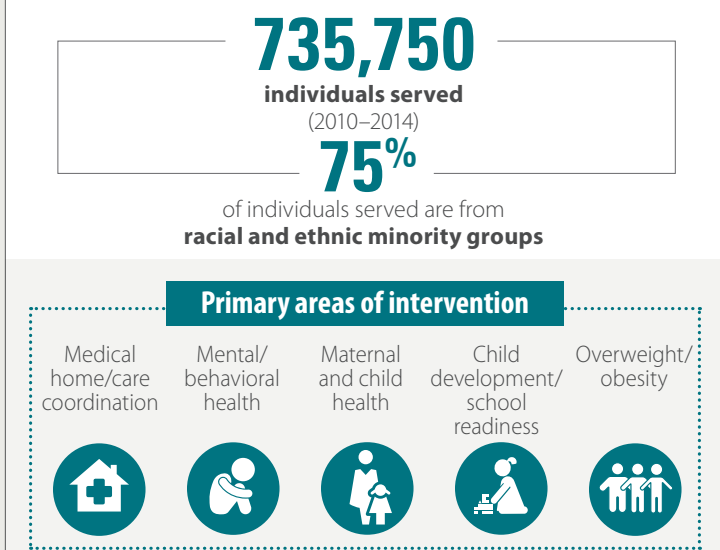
735,750
individuals served
(2010–2014)

75%
of individuals served are from
racial and ethnic minority groups

Primary areas of intervention

Medical home/care coordination

Mental/ behavioral health

Maternal and child health

Child development/ school readiness

Overweight/ obesity